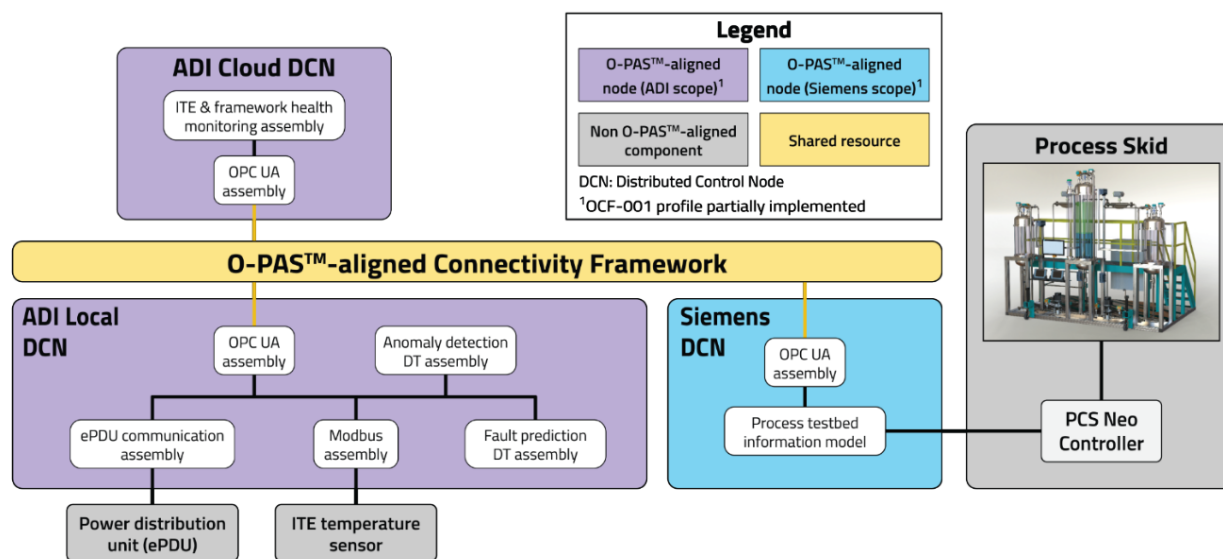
Legend

O-PAS™-aligned node (ADI scope)$^1$

O-PAS™-aligned node (Siemens scope)$^1$

Non O-PAS™-aligned component

Shared resource

DCN: Distributed Control Node

$^1$OCF-001 profile partially implemented

ADI Cloud DCN

ITE & framework health monitoring assembly

OPC UA assembly

Process Skid

O-PAS™-aligned Connectivity Framework

ADI Local DCN

OPC UA assembly

Anomaly detection DT assembly

ePDU communication assembly

Modbus assembly

Fault prediction DT assembly

Power distribution unit (ePDU)

ITE temperature sensor

Siemens DCN

OPC UA assembly

Process testbed information model

PCS Neo Controller